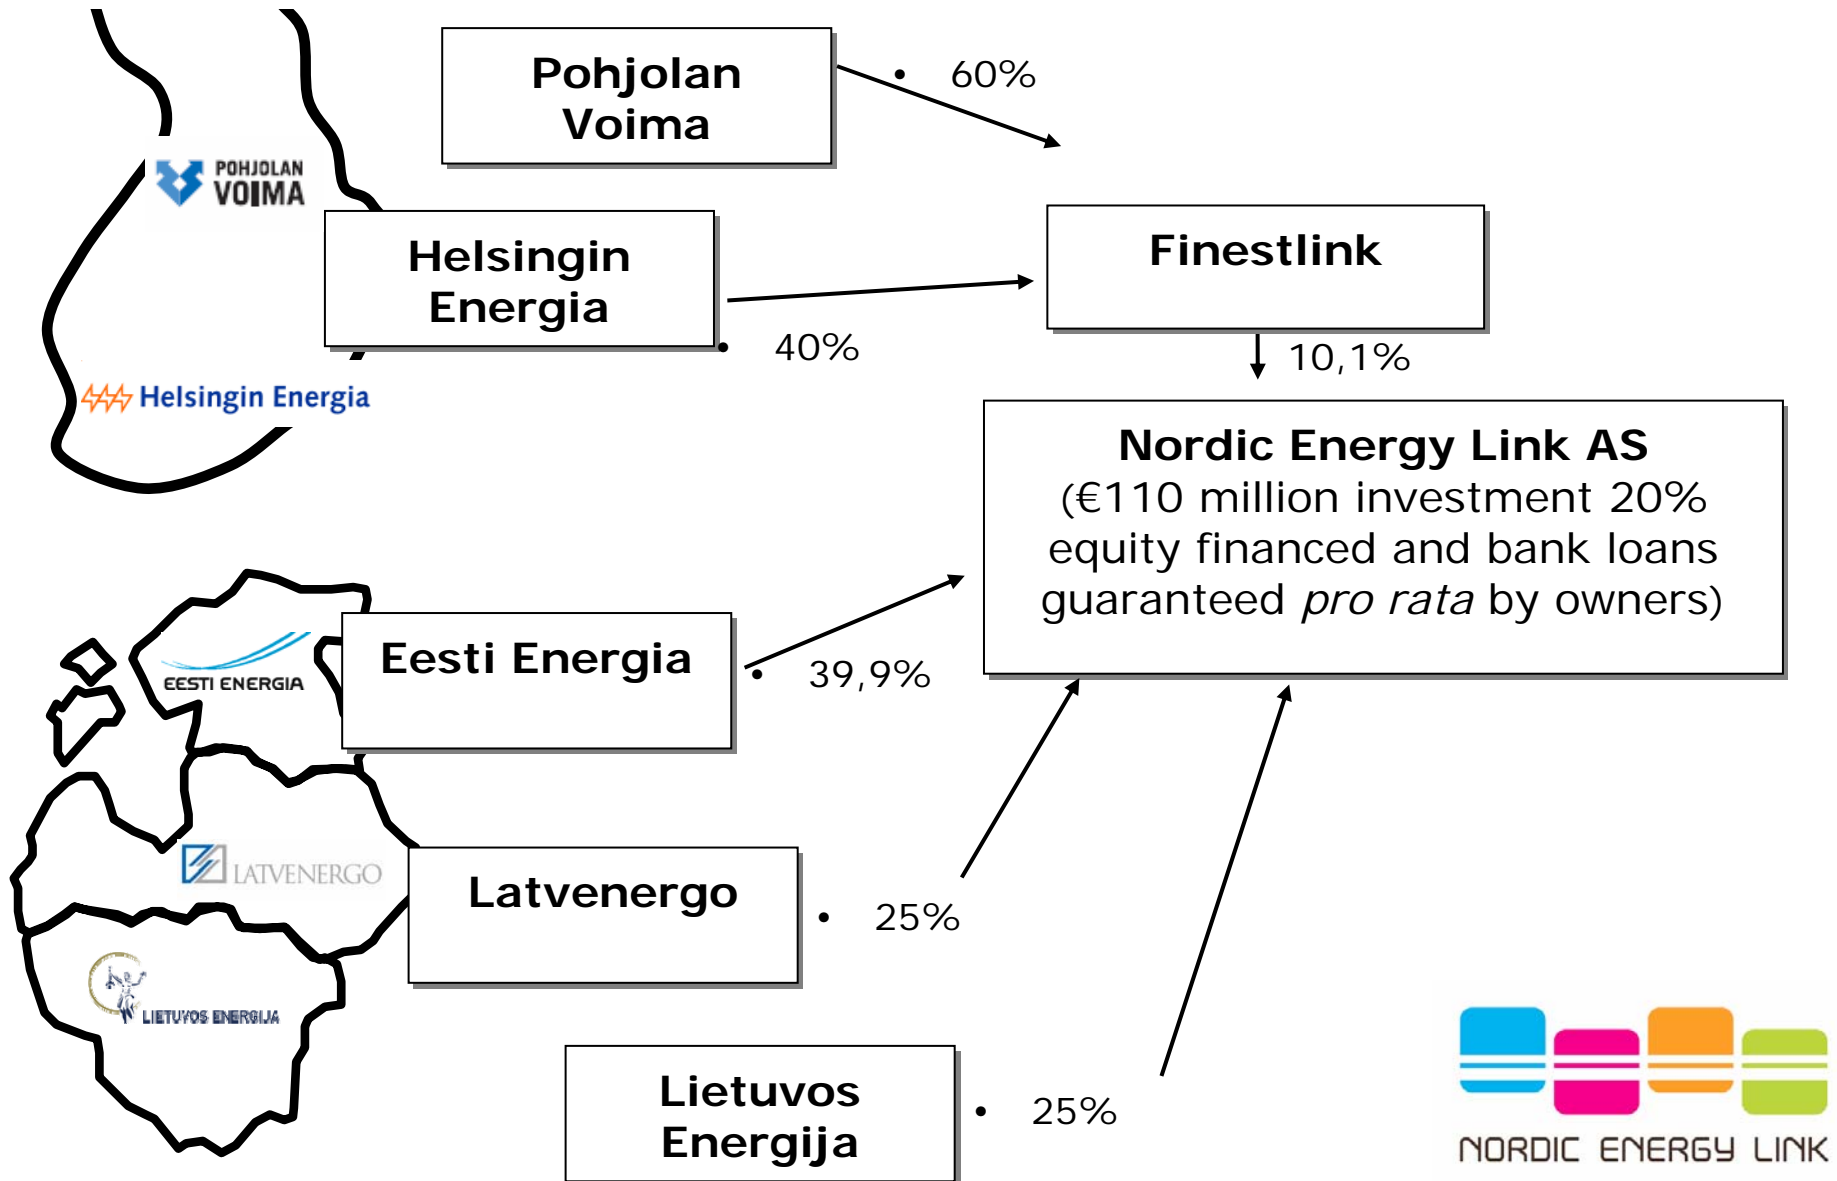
Pohjolan Voima

• 60%

POHJOLAN VOIMA

Helsingin Energia

Finestlink

• 40%

10,1%

Helsingin Energia

Nordic Energy Link AS
(€110 million investment 20% equity financed and bank loans guaranteed *pro rata* by owners)

EESTI ENERGIA

Eesti Energia

• 39,9%

LATVENERGO

Latvenergo

• 25%

LIETUVOS ENERGIJA

Lietuvos Energija

• 25%

NORDIC ENERGY LINK